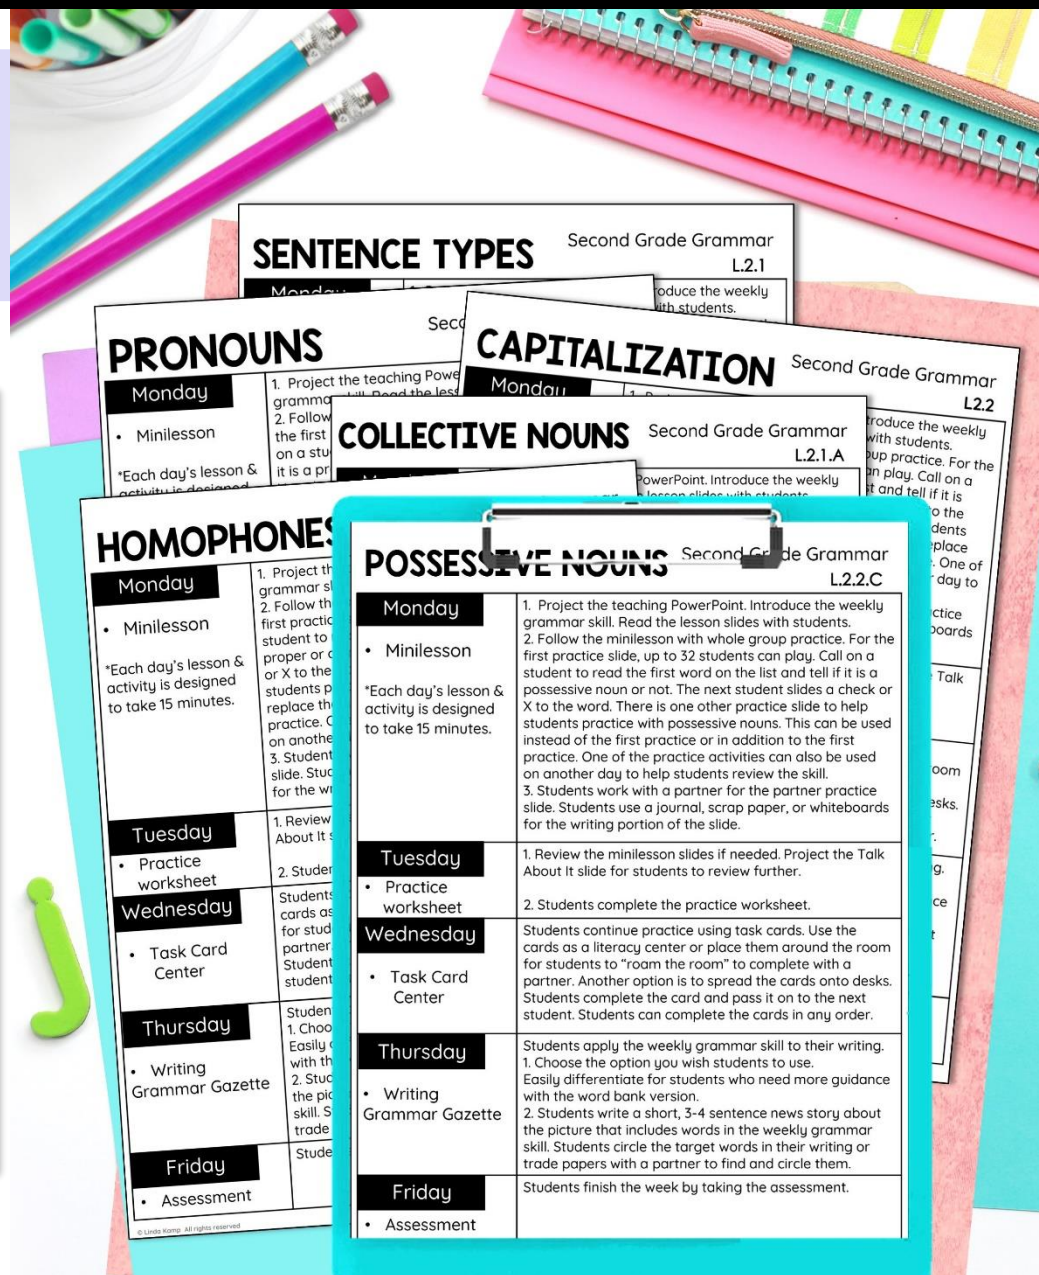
SENTENCE TYPES Second Grade Grammar L.2.1

Monday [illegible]

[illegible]oduce the weekly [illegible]th students.

PRONOUNS Sec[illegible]

Monday
• Minilesson
*Each day's lesson & activity is designed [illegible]

1. Project the teaching Powe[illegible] gramma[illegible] 2. Follow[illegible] the first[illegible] on a stu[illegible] it is a pr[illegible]

CAPITALIZATION Second Grade Grammar L2.2

Mondau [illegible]

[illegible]roduce the weekly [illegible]with students. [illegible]up practice. For the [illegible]n play. Call on a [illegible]t and tell if it is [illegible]o the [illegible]dents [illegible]place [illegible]. One of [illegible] day to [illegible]ctice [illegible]oards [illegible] Talk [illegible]oom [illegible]sks. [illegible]g. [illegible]ce

COLLECTIVE NOUNS Second Grade Grammar L.2.1.A

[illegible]PowerPoint. Introduce the weekly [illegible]

HOMOPHONES

Monday
• Minilesson
*Each day's lesson & activity is designed to take 15 minutes.

1. Project th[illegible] grammar s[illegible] 2. Follow th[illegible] first practic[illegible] student to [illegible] proper or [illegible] or X to the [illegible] students p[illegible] replace th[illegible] practice. O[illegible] on anothe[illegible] 3. Student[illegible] slide. Stu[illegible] for the w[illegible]

Tuesday
• Practice worksheet
1. Review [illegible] About It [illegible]
2. Studer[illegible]

Wednesday
• Task Card Center
Students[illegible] cards as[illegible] for stud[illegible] partner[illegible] Student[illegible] student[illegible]

Thursday
• Writing Grammar Gazette
Studen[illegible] 1. Choo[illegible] Easily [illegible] with th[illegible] 2. Stu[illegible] the pi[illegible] skill. S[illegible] trade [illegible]

Friday
• Assessment
Stude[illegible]

© Linda Kamp All rights reserved

POSSESSIVE NOUNS Second Grade Grammar L.2.2.C

| | |
|---|---|
| Monday<br>• Minilesson<br>*Each day's lesson & activity is designed to take 15 minutes. | 1. Project the teaching PowerPoint. Introduce the weekly grammar skill. Read the lesson slides with students.<br>2. Follow the minilesson with whole group practice. For the first practice slide, up to 32 students can play. Call on a student to read the first word on the list and tell if it is a possessive noun or not. The next student slides a check or X to the word. There is one other practice slide to help students practice with possessive nouns. This can be used instead of the first practice or in addition to the first practice. One of the practice activities can also be used on another day to help students review the skill.<br>3. Students work with a partner for the partner practice slide. Students use a journal, scrap paper, or whiteboards for the writing portion of the slide. |
| Tuesday<br>• Practice worksheet | 1. Review the minilesson slides if needed. Project the Talk About It slide for students to review further.<br>2. Students complete the practice worksheet. |
| Wednesday<br>• Task Card Center | Students continue practice using task cards. Use the cards as a literacy center or place them around the room for students to "roam the room" to complete with a partner. Another option is to spread the cards onto desks. Students complete the card and pass it on to the next student. Students can complete the cards in any order. |
| Thursday<br>• Writing Grammar Gazette | Students apply the weekly grammar skill to their writing.<br>1. Choose the option you wish students to use. Easily differentiate for students who need more guidance with the word bank version.<br>2. Students write a short, 3-4 sentence news story about the picture that includes words in the weekly grammar skill. Students circle the target words in their writing or trade papers with a partner to find and circle them. |
| Friday<br>• Assessment | Students finish the week by taking the assessment. |